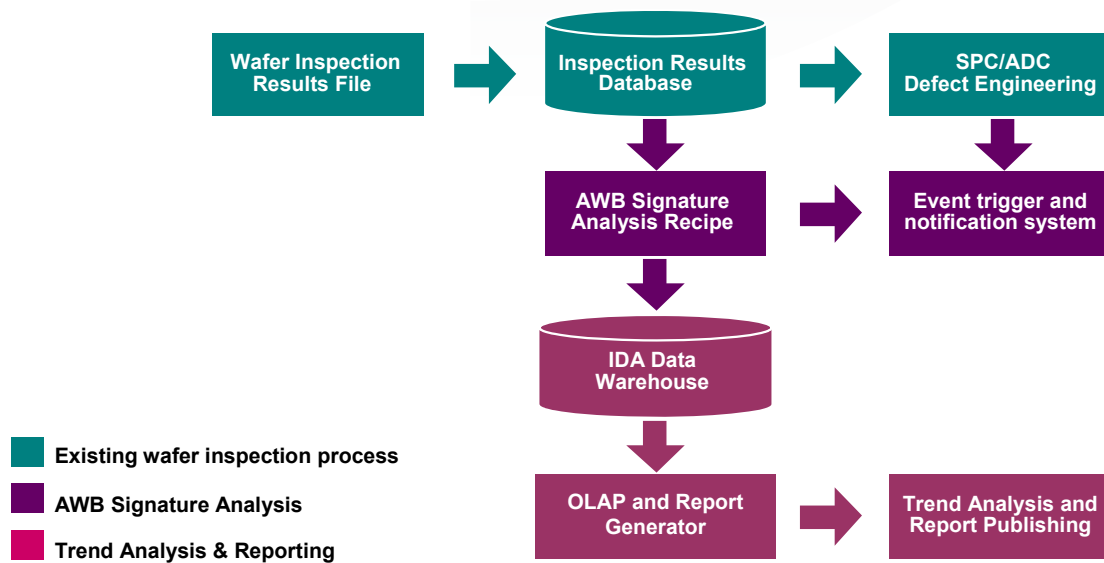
Wafer Inspection Results File

Inspection Results Database

SPC/ADC Defect Engineering

AWB Signature Analysis Recipe

Event trigger and notification system

IDA Data Warehouse

OLAP and Report Generator

Trend Analysis and Report Publishing

Existing wafer inspection process

AWB Signature Analysis

Trend Analysis & Reporting